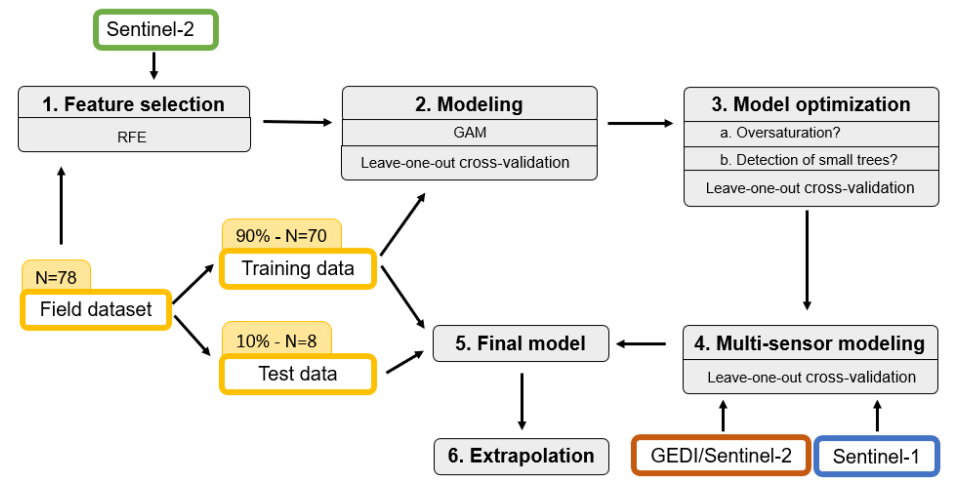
Sentinel-2

1. Feature selection
RFE

2. Modeling
GAM
Leave-one-out cross-validation

3. Model optimization
a. Oversaturation?
b. Detection of small trees?
Leave-one-out cross-validation

N=78
Field dataset

90% - N=70
Training data

10% - N=8
Test data

5. Final model

4. Multi-sensor modeling
Leave-one-out cross-validation

6. Extrapolation

GEDI/Sentinel-2

Sentinel-1